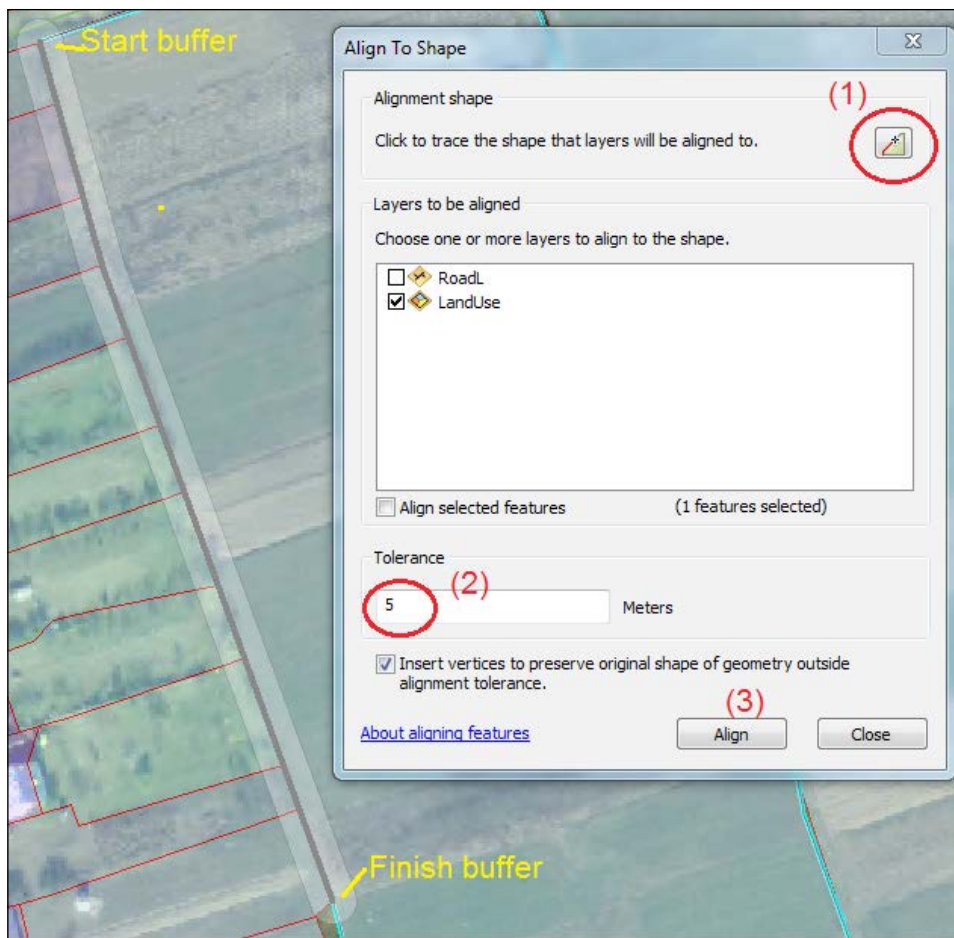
Start buffer

Align To Shape

Alignment shape

(1)

Click to trace the shape that layers will be aligned to.

Layers to be aligned

Choose one or more layers to align to the shape.

RoadL

LandUse

Align selected features

(1 features selected)

Tolerance

(2)

5

Meters

Insert vertices to preserve original shape of geometry outside alignment tolerance.

About aligning features

(3)

Align

Close

Finish buffer